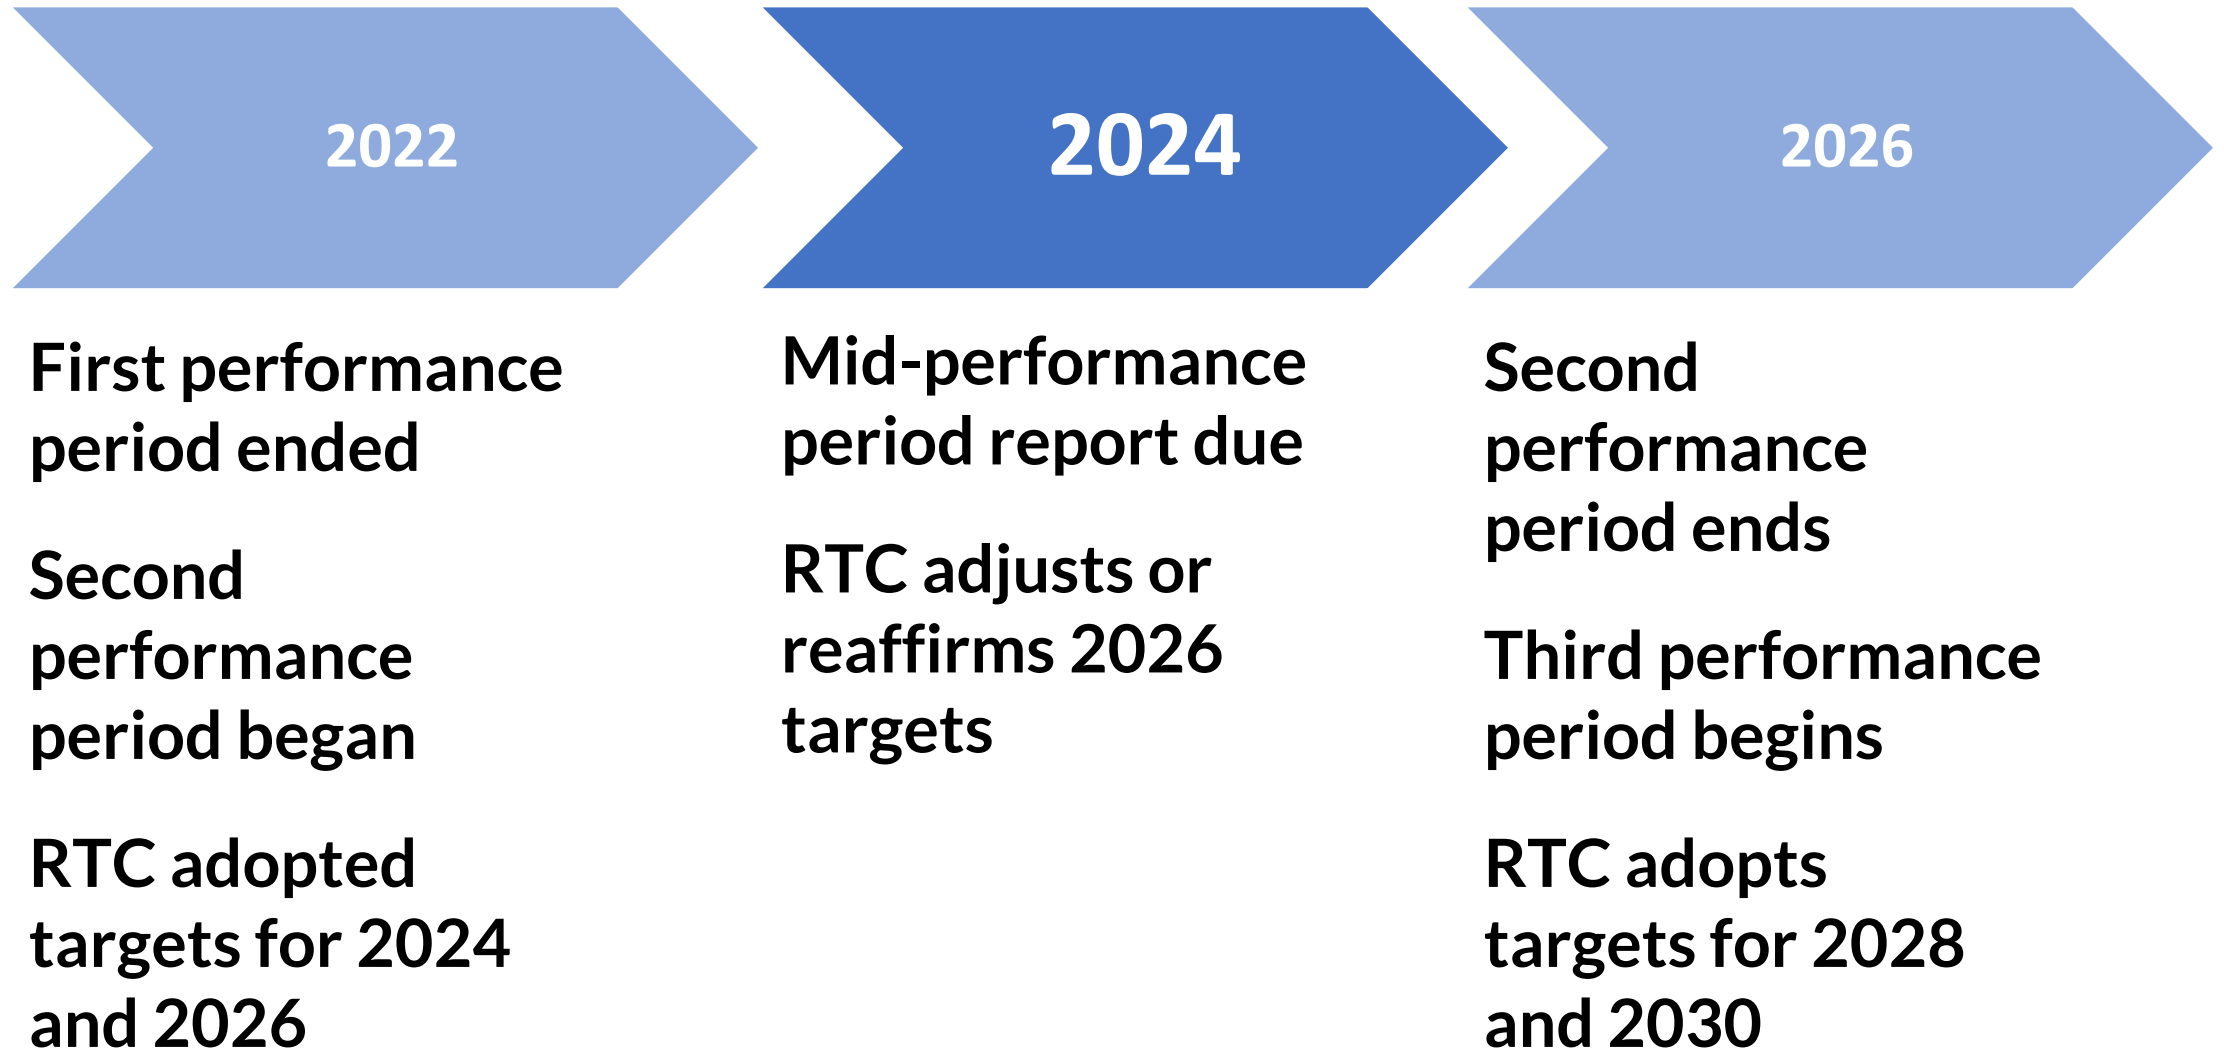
2022

First performance period ended

Second performance period began

RTC adopted targets for 2024 and 2026

2024

Mid-performance period report due

RTC adjusts or reaffirms 2026 targets

2026

Second performance period ends

Third performance period begins

RTC adopts targets for 2028 and 2030